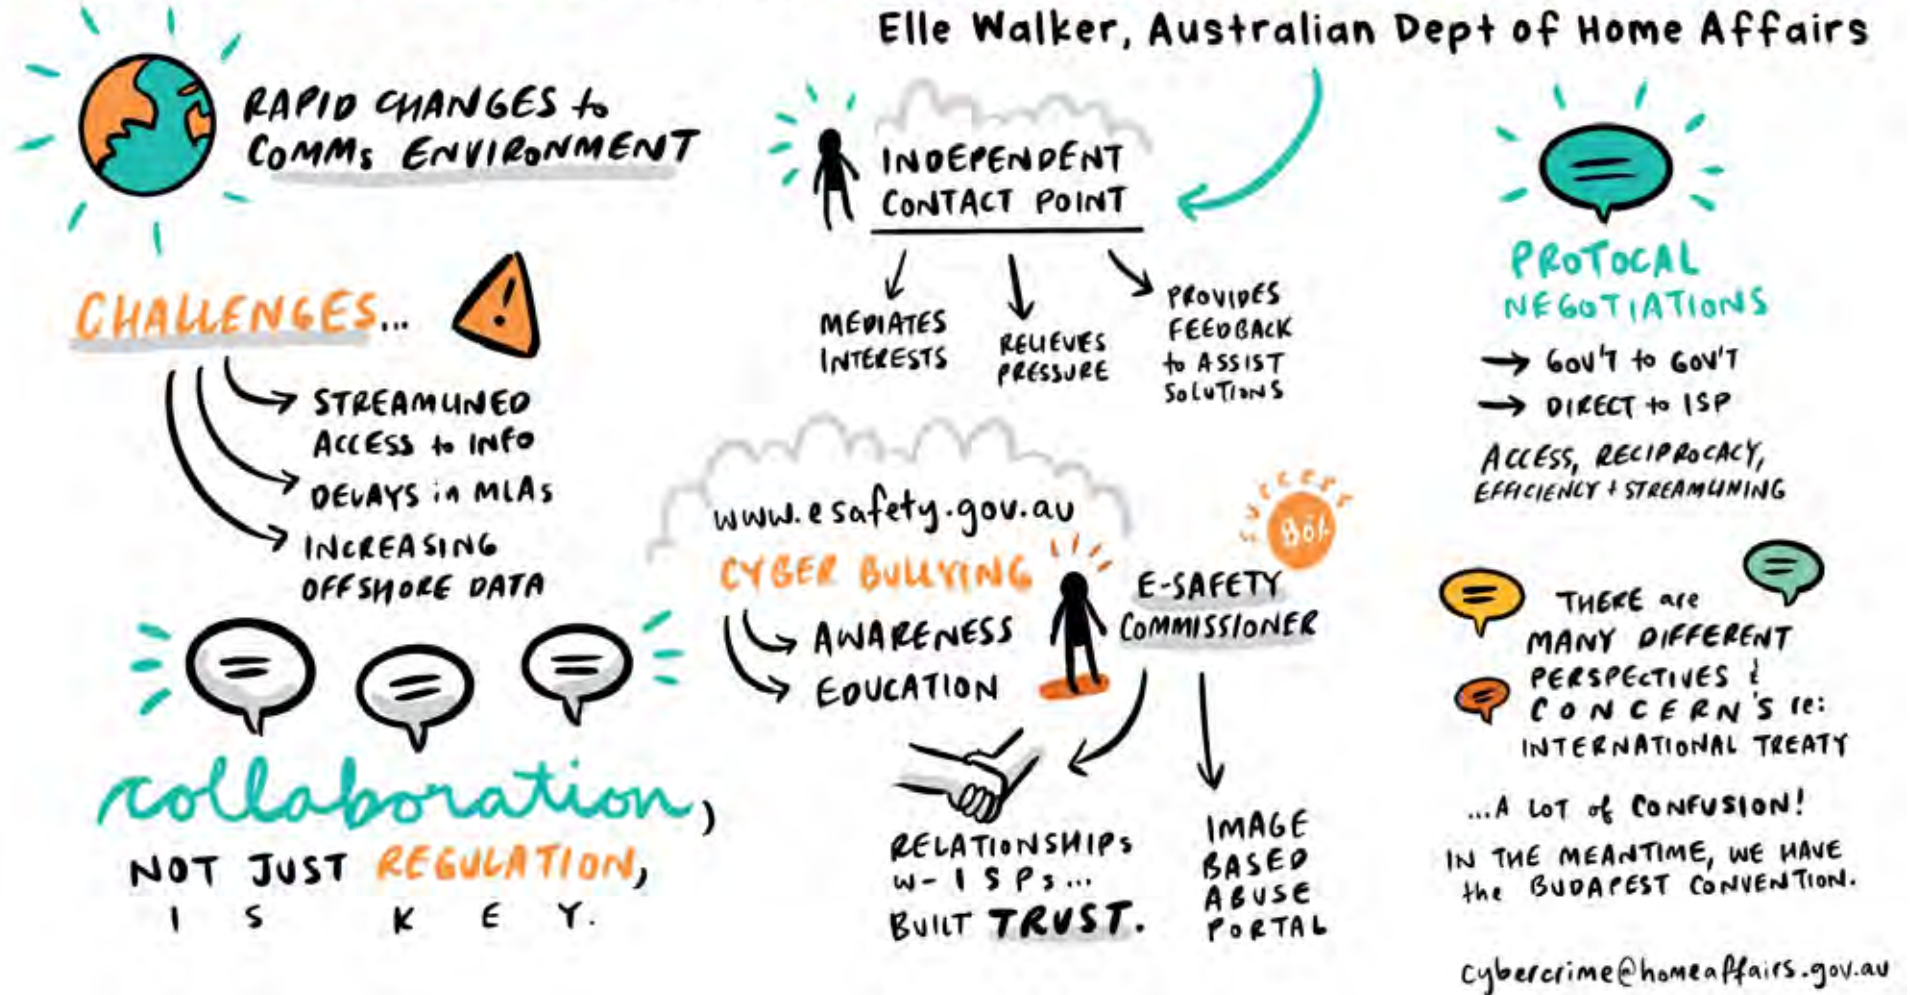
Elle Walker, Australian Dept of Home Affairs

RAPID CHANGES to COMMS ENVIRONMENT

CHALLENGES...

STREAMLINED ACCESS to INFO

DELAYS in MLAs

INCREASING OFFSHORE DATA

collaboration, NOT JUST REGULATION, IS KEY.

INDEPENDENT CONTACT POINT

MEDIATES INTERESTS

RELIEVES PRESSURE

PROVIDES FEEDBACK to ASSIST SOLUTIONS

www.esafety.gov.au

CYBER BULLYING

AWARENESS

EDUCATION

SUCCESS

80%

E-SAFETY COMMISSIONER

RELATIONSHIPS W- ISPs... BUILT TRUST.

IMAGE BASED ABUSE PORTAL

PROTOCAL NEGOTIATIONS

→ GOV'T to GOV'T

→ DIRECT to ISP

ACCESS, RECIPROCACY, EFFICIENCY + STREAMLINING

THERE are MANY DIFFERENT PERSPECTIVES & CONCERN'S re: INTERNATIONAL TREATY

...A LOT of CONFUSION!

IN THE MEANTIME, WE HAVE the BUDAPEST CONVENTION.

cybercrime@homeaffairs.gov.au